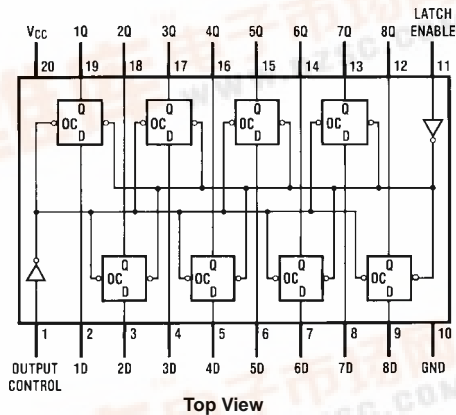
$V_{CC}$ 1Q 2Q 3Q 4Q 5Q 6Q 7Q 8Q LATCH ENABLE

20 19 18 17 16 15 14 13 12 11

Q OC D
Q OC D
Q OC D
Q OC D

Q OC D
Q OC D
Q OC D
Q OC D

1 2 3 4 5 6 7 8 9 10

OUTPUT CONTROL 1D 2D 3D 4D 5D 6D 7D 8D GND

Top View